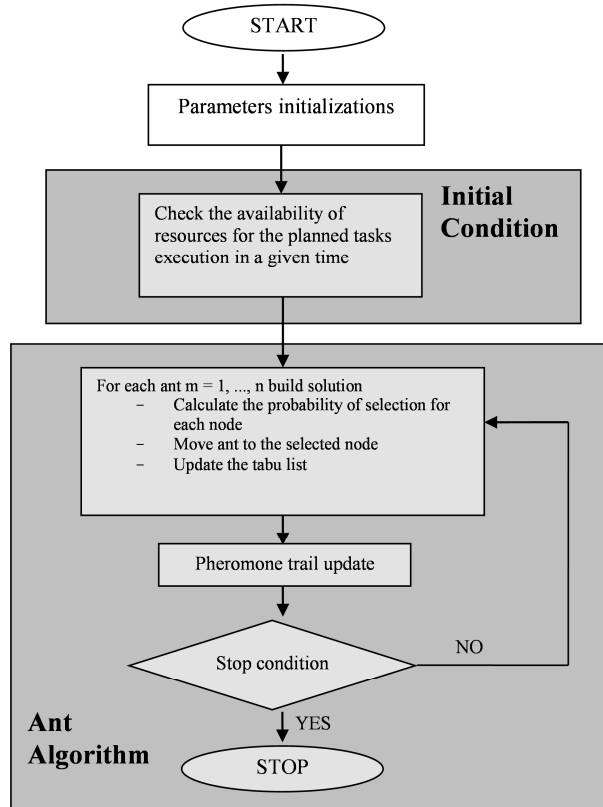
START

Parameters initializations

Initial Condition

Check the availability of resources for the planned tasks execution in a given time

For each ant m = 1, ..., n build solution
- Calculate the probability of selection for each node
- Move ant to the selected node
- Update the tabu list

Pheromone trail update

Stop condition

NO

YES

Ant Algorithm

STOP